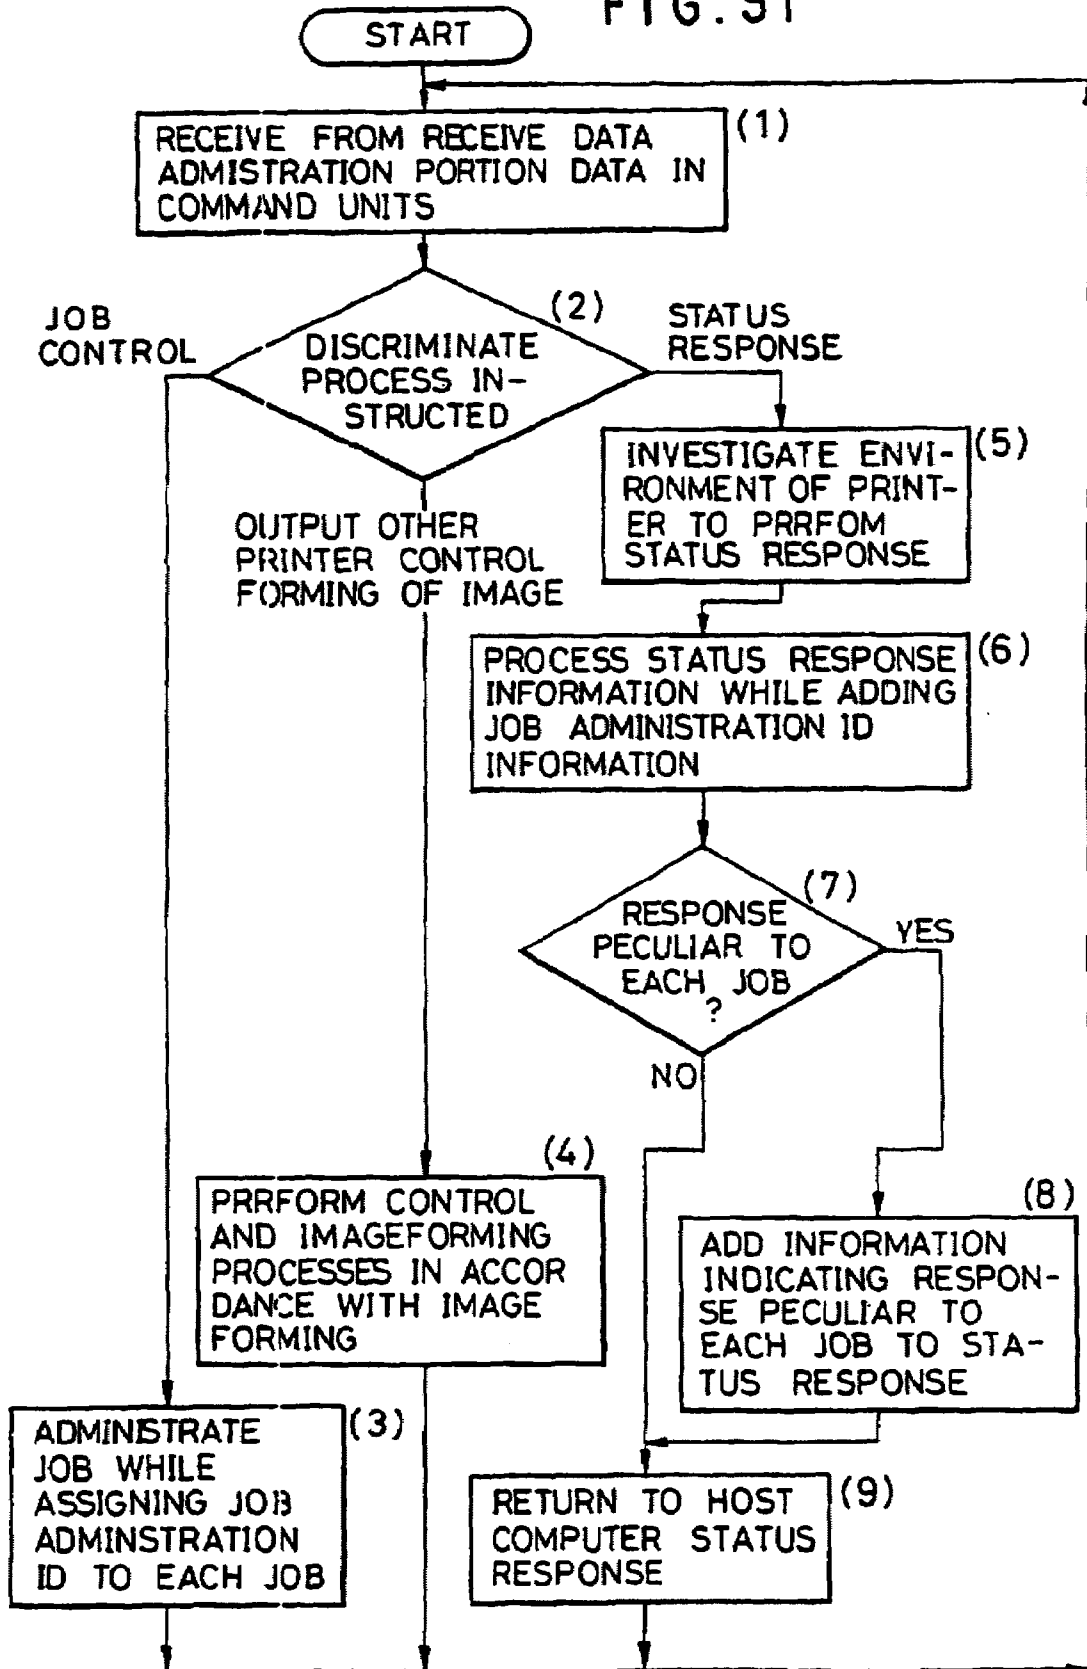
FIG. 31

START

RECEIVE FROM RECEIVE DATA ADMISTRATION PORTION DATA IN COMMAND UNITS (1)

(2)

JOB CONTROL

DISCRIMINATE PROCESS INSTRUCTED

STATUS RESPONSE

OUTPUT OTHER PRINTER CONTROL FORMING OF IMAGE

INVESTIGATE ENVIRONMENT OF PRINTER TO PRRFOM STATUS RESPONSE (5)

PROCESS STATUS RESPONSE INFORMATION WHILE ADDING JOB ADMINISTRATION ID INFORMATION (6)

(7)

RESPONSE PECULIAR TO EACH JOB ?

YES

NO

(4)

PRRFORM CONTROL AND IMAGEFORMING PROCESSES IN ACCORDANCE WITH IMAGE FORMING

(8)

ADD INFORMATION INDICATING RESPONSE PECULIAR TO EACH JOB TO STATUS RESPONSE

ADMINISTRATE JOB WHILE ASSIGNING JOB ADMINSTRATION ID TO EACH JOB (3)

RETURN TO HOST COMPUTER STATUS RESPONSE (9)